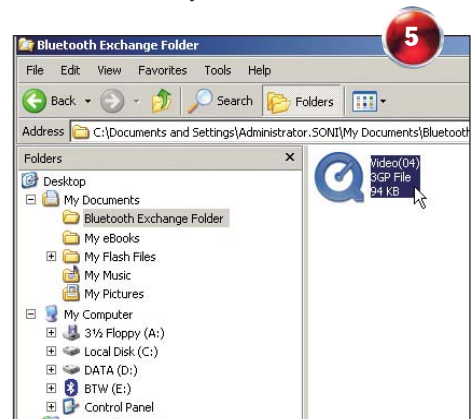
5

Bluetooth Exchange Folder

File Edit View Favorites Tools Help

Back Search Folders

Address C:\Documents and Settings\Administrator.SONI\My Documents\Bluetooth

Folders ×

Desktop
My Documents
Bluetooth Exchange Folder
My eBooks
My Flash Files
My Music
My Pictures
My Computer
3½ Floppy (A:)
Local Disk (C:)
DATA (D:)
BTW (E:)
Control Panel

Video(04)
3GP File
94 KB